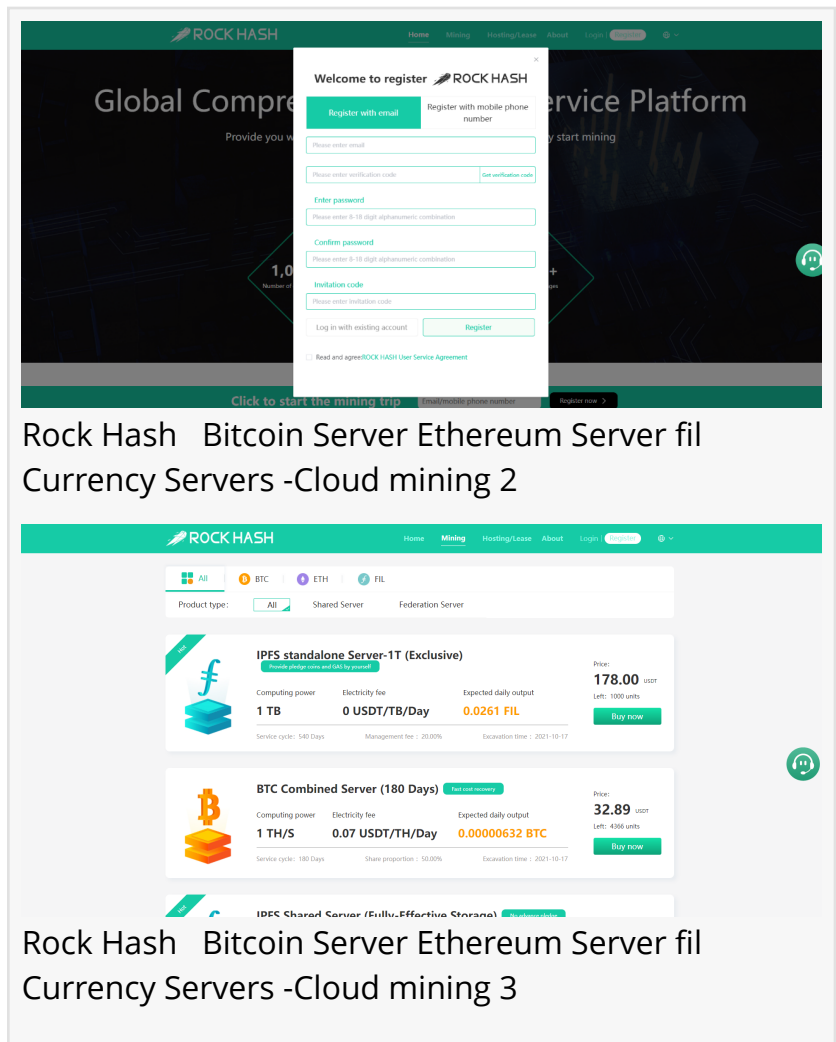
ROCK HASH Home Mining Hosting/Lease About Login Register

Global Compre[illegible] Service Platform

Provide you w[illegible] y start mining

1,0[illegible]
Number of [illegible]

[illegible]+
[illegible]ges

Welcome to register ROCK HASH

Register with email | Register with mobile phone number

Please enter email

Please enter verification code | Get verification code

Enter password

Please enter 8-18 digit alphanumeric combination

Confirm password

Please enter 8-18 digit alphanumeric combination

Invitation code

Please enter invitation code

Log in with existing account | Register

Read and agree ROCK HASH User Service Agreement

Click to start the mining trip | Email/mobile phone number | Register now >

Rock Hash Bitcoin Server Ethereum Server fil Currency Servers -Cloud mining 2

ROCK HASH Home Mining Hosting/Lease About Login Register

All BTC ETH FIL

Product type: All Shared Server Federation Server

Hot

IPFS standalone Server-1T (Exclusive)

Provide pledge coins and GAS by yourself

Computing power 1 TB | Electricity fee 0 USDT/TB/Day | Expected daily output 0.0261 FIL

Service cycle: 540 Days | Management fee: 20.00% | Excavation time: 2021-10-17

Price: 178.00 USDT
Left: 1000 units
Buy now

BTC Combined Server (180 Days) Fast cost recovery

Computing power 1 TH/S | Electricity fee 0.07 USDT/TH/Day | Expected daily output 0.00000632 BTC

Service cycle: 180 Days | Share proportion: 50.00% | Excavation time: 2021-10-17

Price: 32.89 USDT
Left: 4366 units
Buy now

Hot

IPFS Shared Server (Fully-Effective Storage) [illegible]

Rock Hash Bitcoin Server Ethereum Server fil Currency Servers -Cloud mining 3